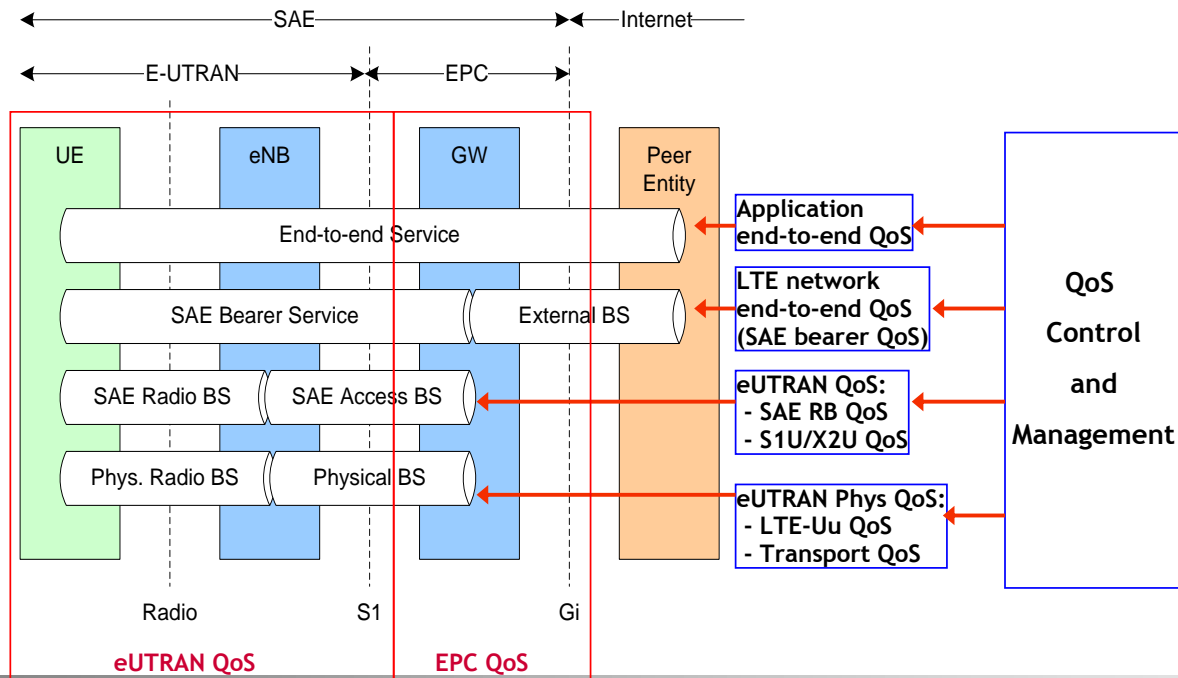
SAE
Internet
E-UTRAN
EPC

UE
eNB
GW
Peer Entity

End-to-end Service
SAE Bearer Service
External BS
SAE Radio BS
SAE Access BS
Phys. Radio BS
Physical BS

Application end-to-end QoS

LTE network end-to-end QoS (SAE bearer QoS)

eUTRAN QoS:
- SAE RB QoS
- S1U/X2U QoS

eUTRAN Phys QoS:
- LTE-Uu QoS
- Transport QoS

QoS Control and Management

Radio
S1
Gi

eUTRAN QoS
EPC QoS